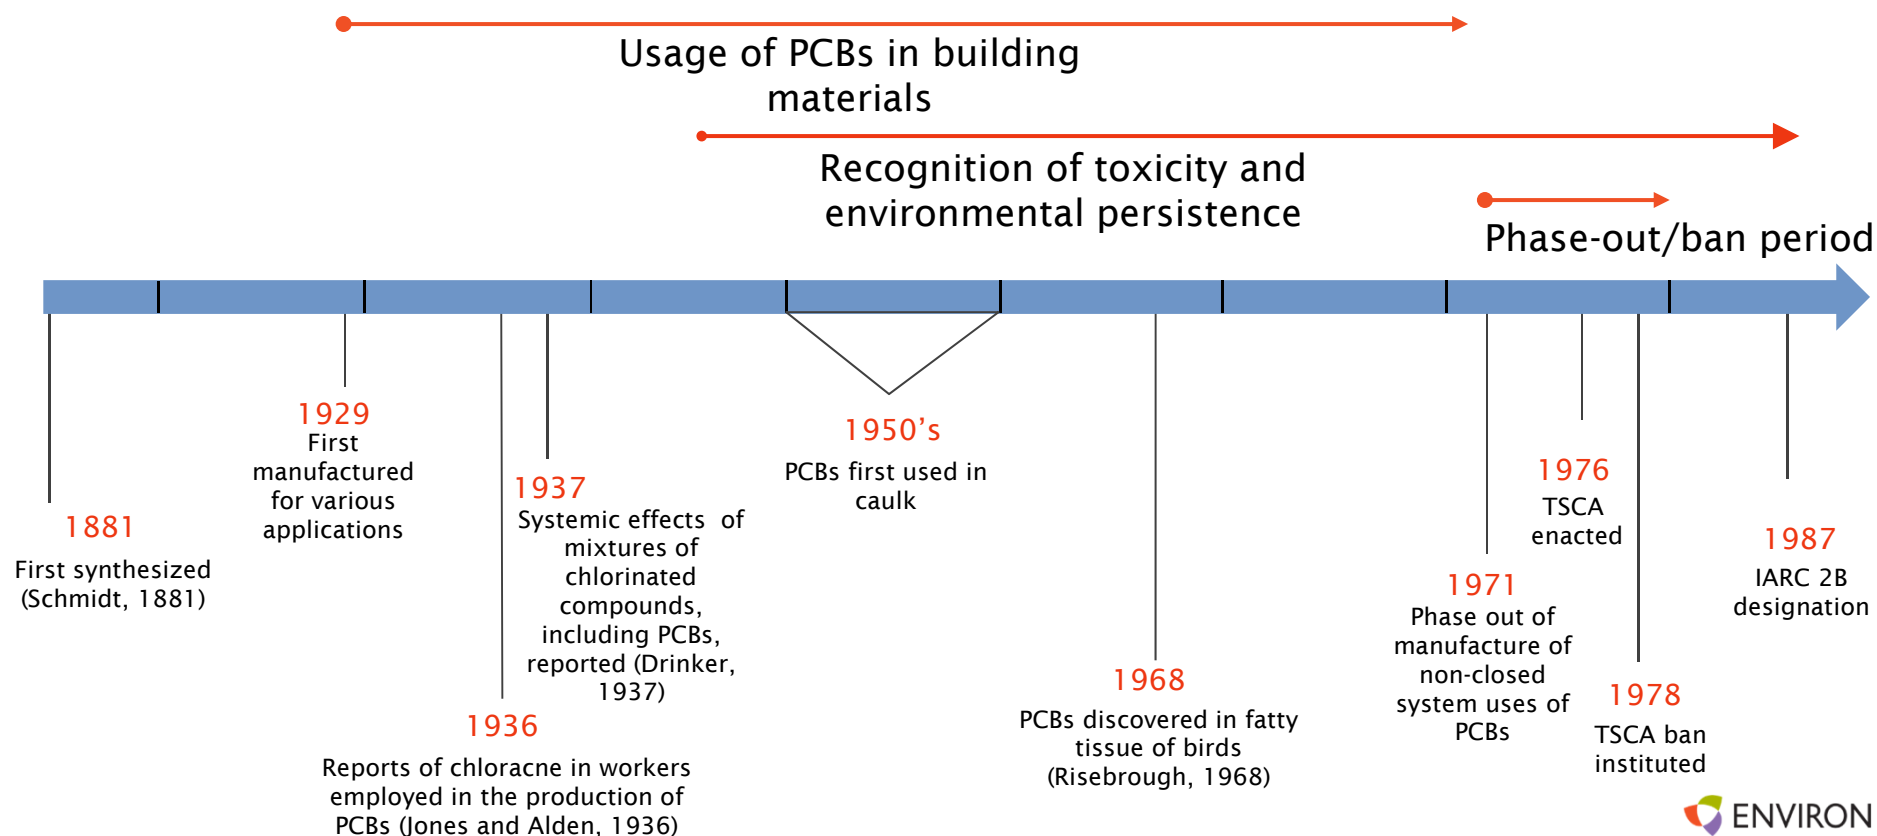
Usage of PCBs in building materials

Recognition of toxicity and environmental persistence

Phase-out/ban period

1881
First synthesized (Schmidt, 1881)

1929
First manufactured for various applications

1936
Reports of chloracne in workers employed in the production of PCBs (Jones and Alden, 1936)

1937
Systemic effects of mixtures of chlorinated compounds, including PCBs, reported (Drinker, 1937)

1950's
PCBs first used in caulk

1968
PCBs discovered in fatty tissue of birds (Risebrough, 1968)

1971
Phase out of manufacture of non-closed system uses of PCBs

1976
TSCA enacted

1978
TSCA ban instituted

1987
IARC 2B designation

ENVIRON